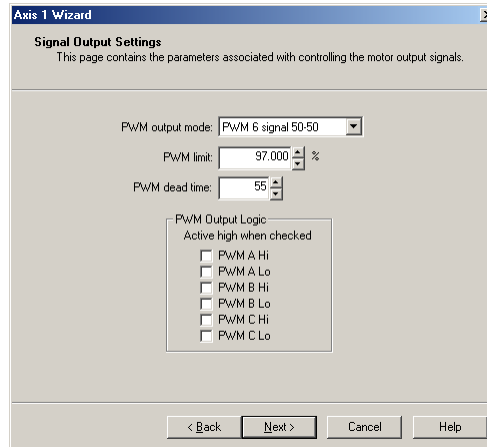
Axis 1 Wizard

Signal Output Settings
This page contains the parameters associated with controlling the motor output signals.

PWM output mode: PWM 6 signal 50-50

PWM limit: 97.000 %

PWM dead time: 55

PWM Output Logic
Active high when checked
PWM A Hi
PWM A Lo
PWM B Hi
PWM B Lo
PWM C Hi
PWM C Lo

< Back
Next >
Cancel
Help